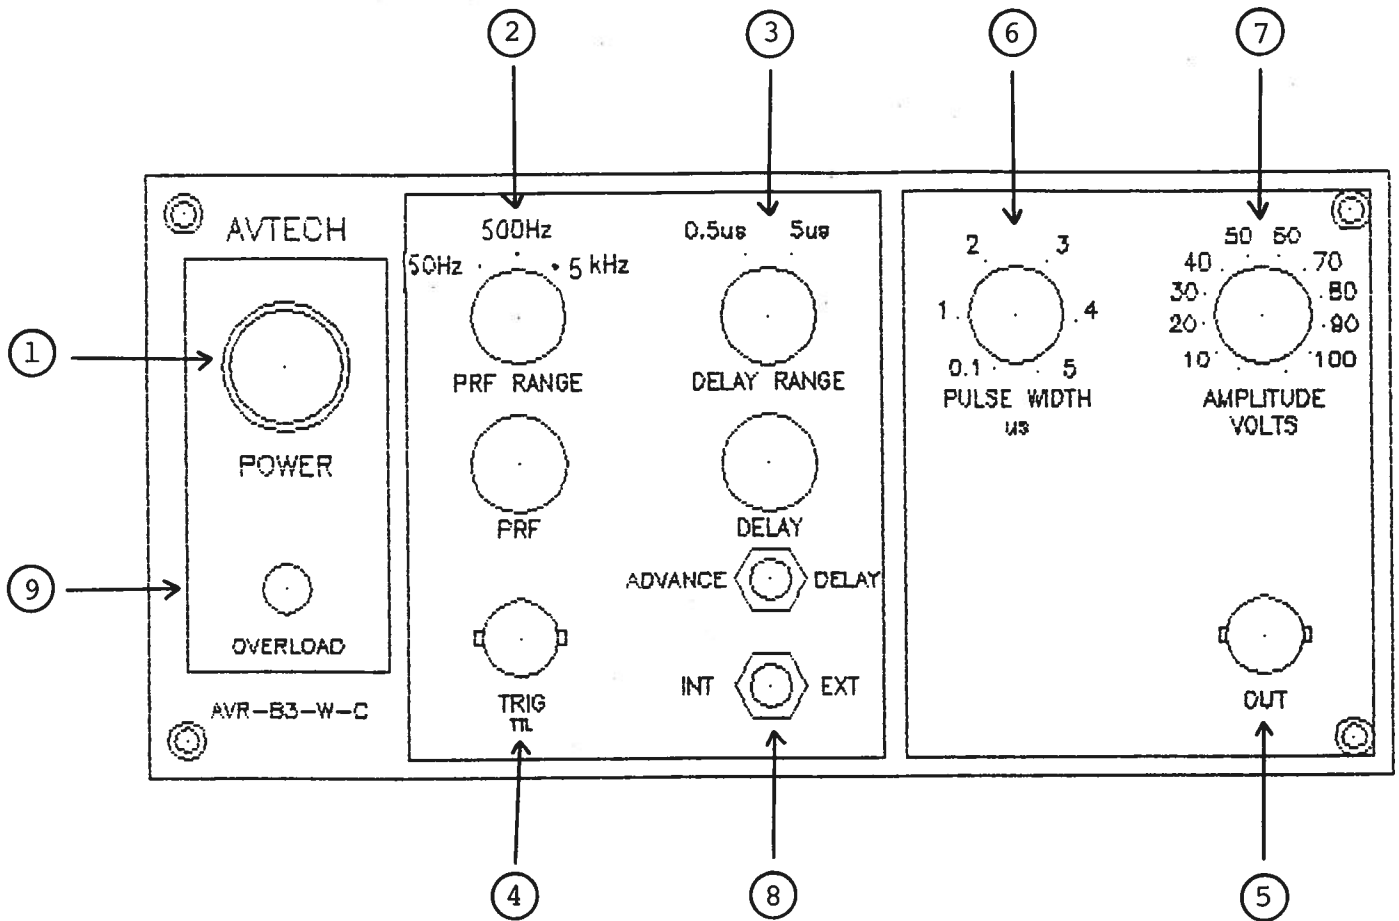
2
3
6
7
AVTECH
1
POWER
9
OVERLOAD
AVR-B3-W-C
500Hz
50Hz
5 kHz
PRF RANGE
PRF
TRIG
TTL
4
0.5us
5us
DELAY RANGE
DELAY
ADVANCE
DELAY
INT
EXT
8
2
3
1
.4
0.1
5
PULSE WIDTH
us
50
60
40
70
30
80
20
90
10
100
AMPLITUDE
VOLTS
OUT
5